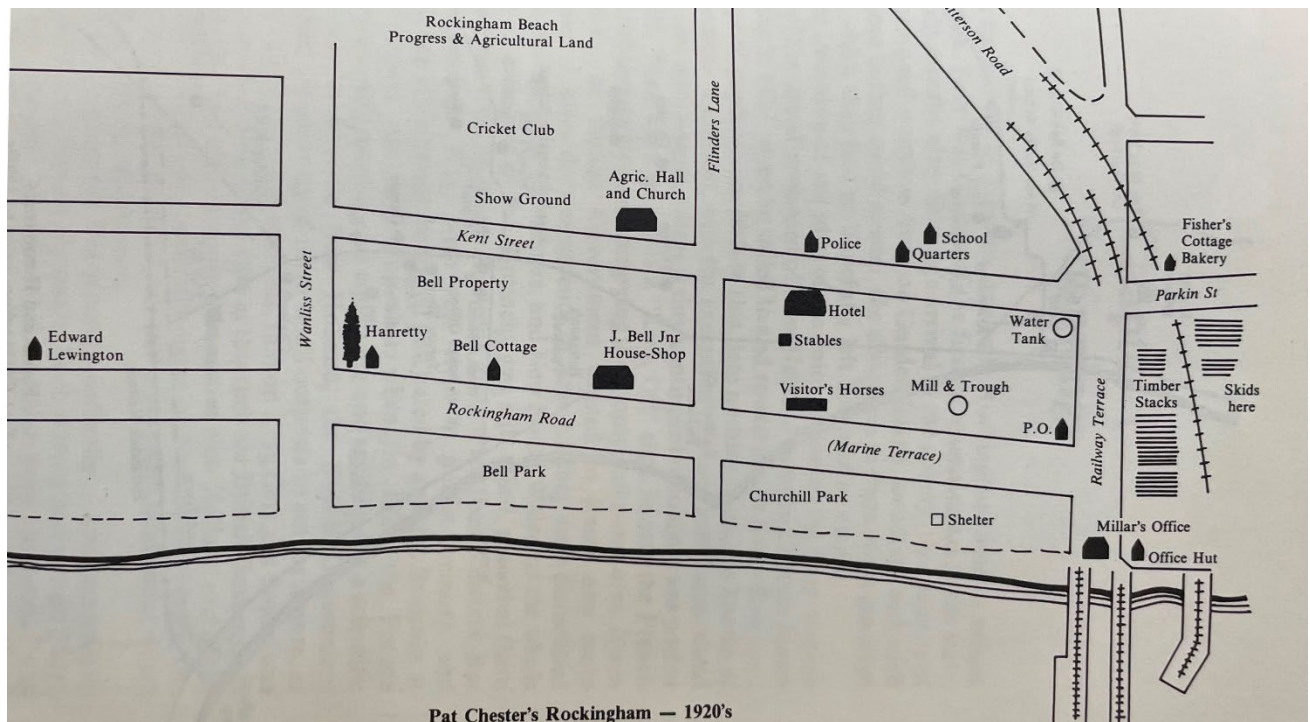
Rockingham Beach
Progress & Agricultural Land

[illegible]terson Road

Cricket Club

Flinders Lane

Agric. Hall
and Church

Show Ground

Kent Street

Police

School

Quarters

Fisher's
Cottage
Bakery

Bell Property

Parkin St

Wanliss Street

Edward
Lewington

Hanretty

Bell Cottage

J. Bell Jnr
House-Shop

Hotel

Stables

Water
Tank

Visitor's Horses

Mill & Trough

Timber
Stacks

Skids
here

Rockingham Road

P.O.

Railway Terrace

Bell Park

(Marine Terrace)

Churchill Park

Shelter

Millar's Office

Office Hut

Pat Chester's Rockingham — 1920's